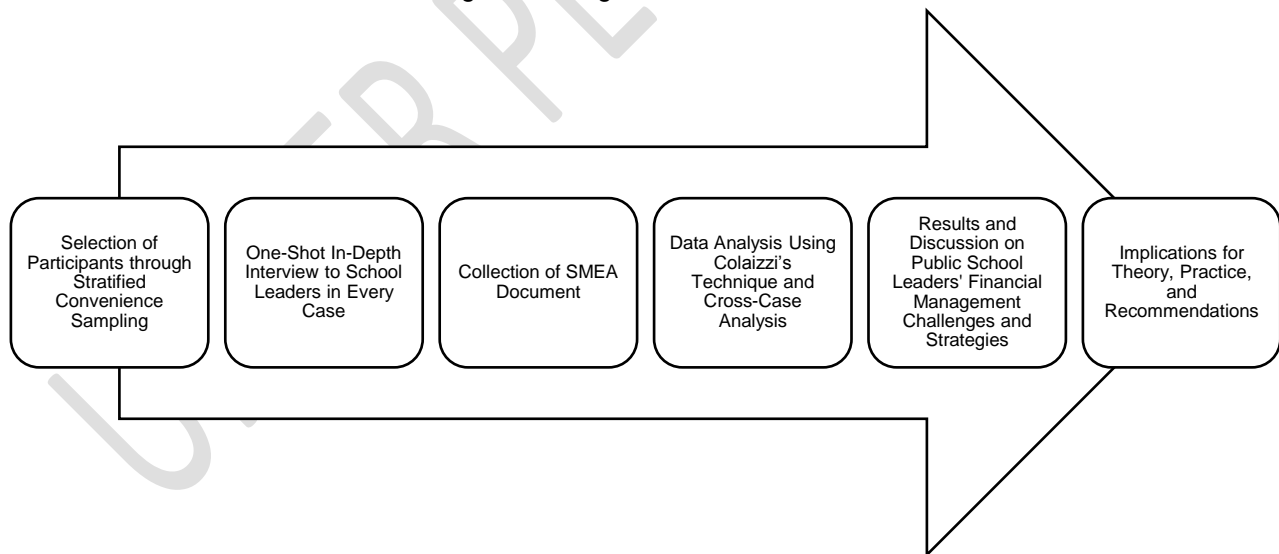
Selection of Participants through Stratified Convenience Sampling

One-Shot In-Depth Interview to School Leaders in Every Case

Collection of SMEA Document

Data Analysis Using Colaizzi's Technique and Cross-Case Analysis

Results and Discussion on Public School Leaders' Financial Management Challenges and Strategies

Implications for Theory, Practice, and Recommendations